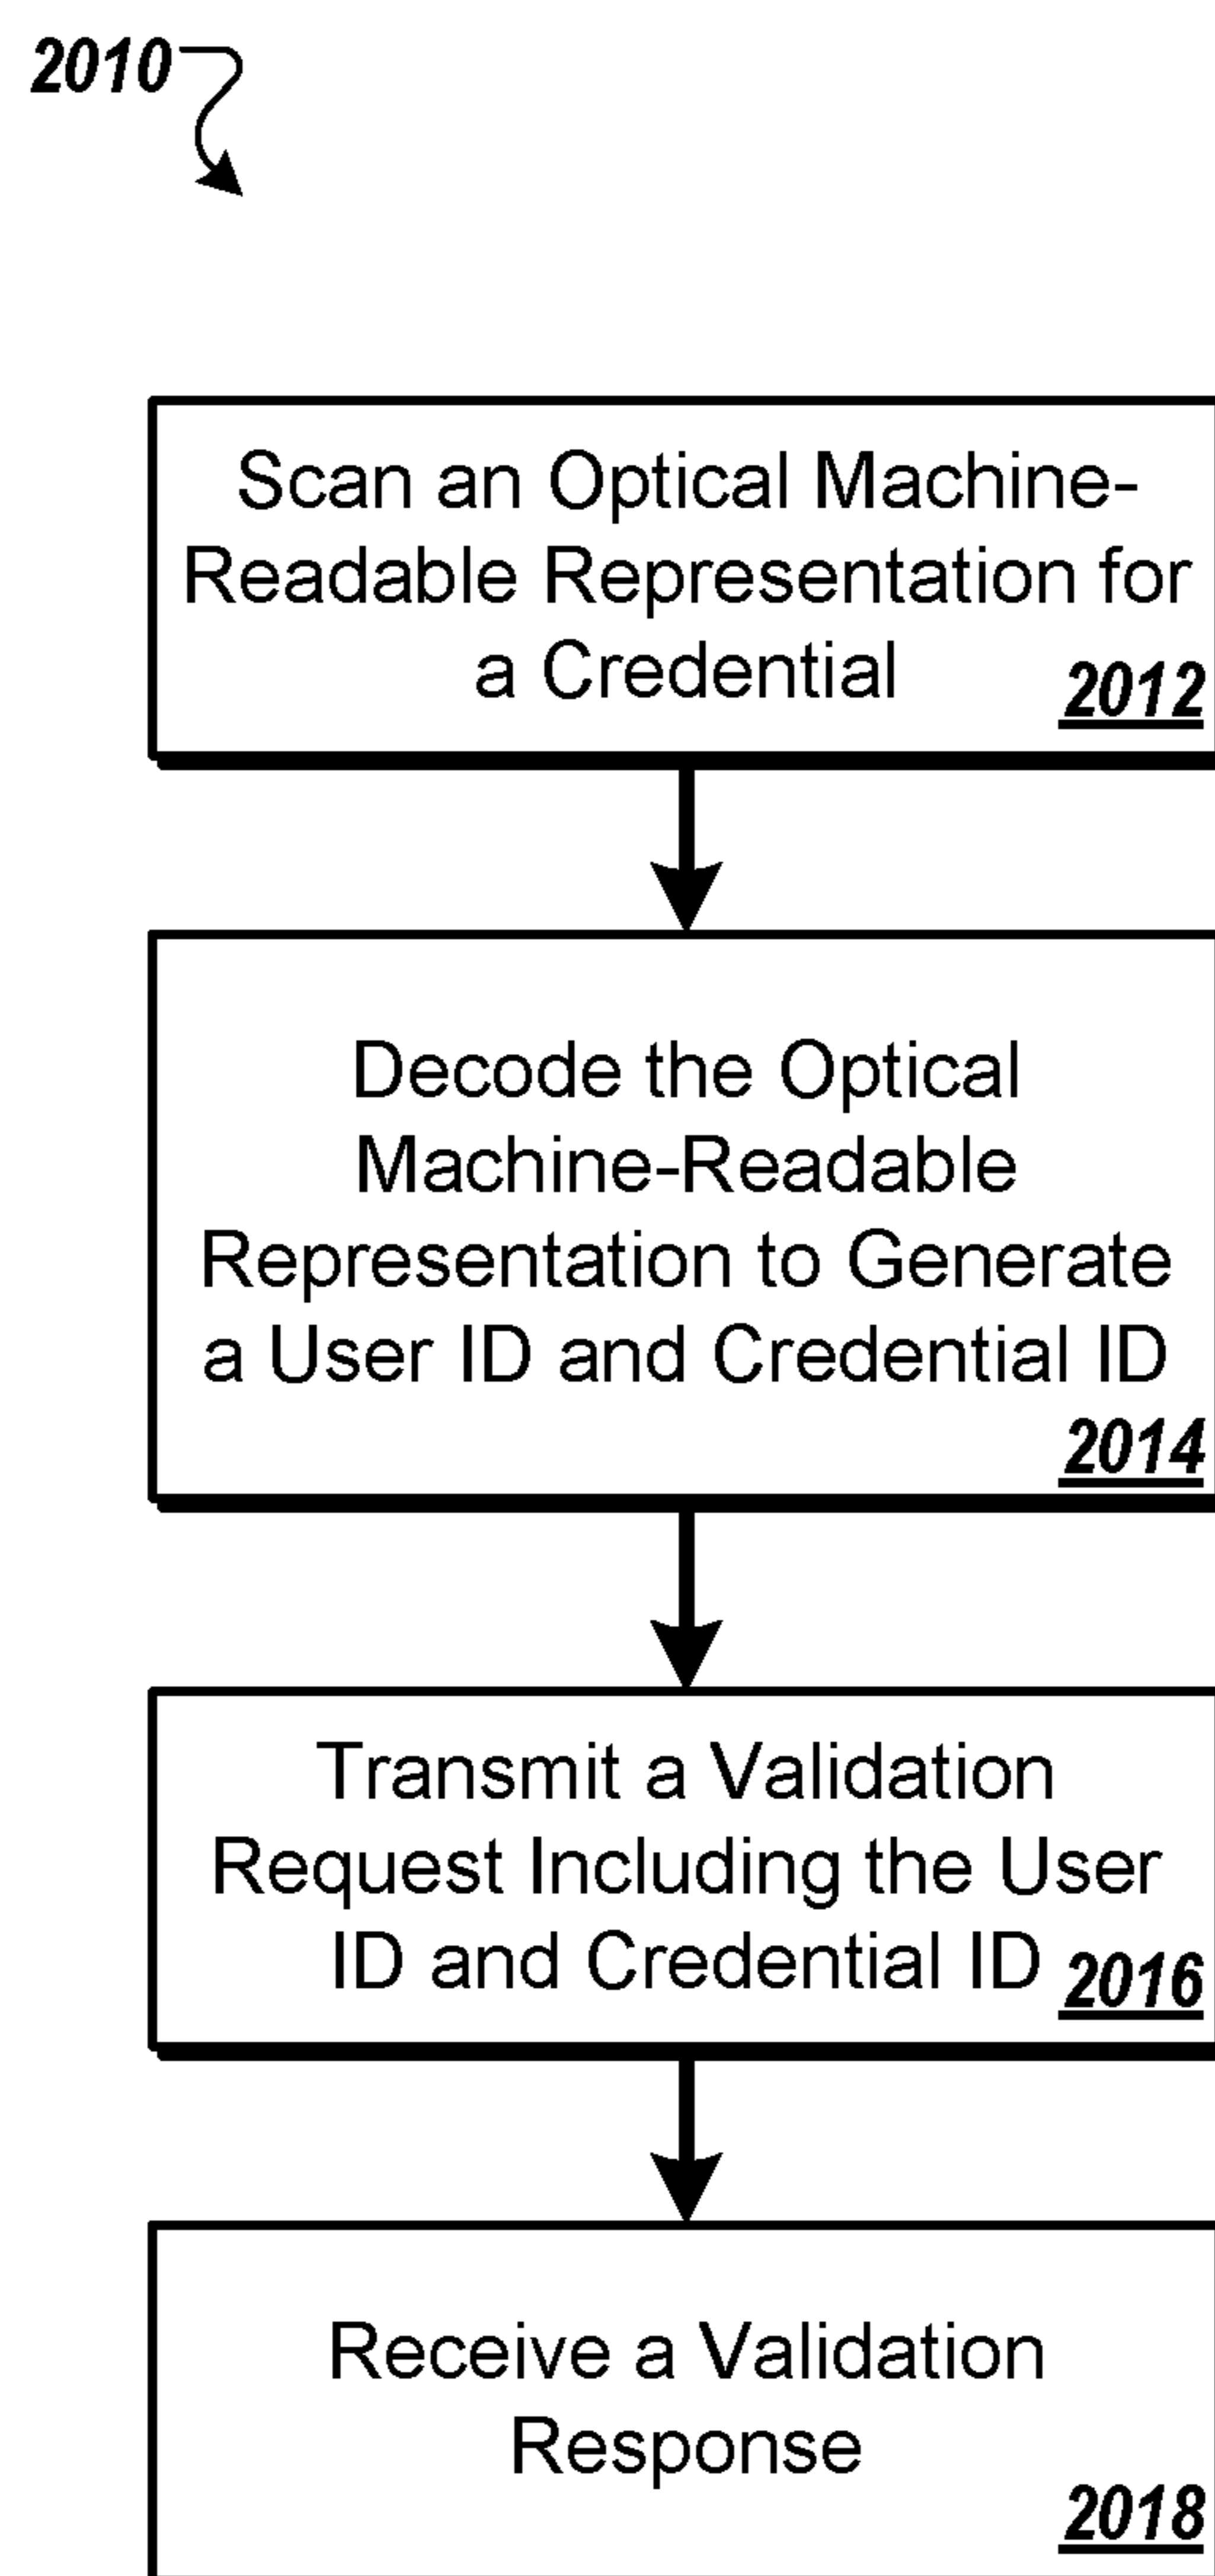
2010

Scan an Optical Machine-Readable Representation for a Credential 2012

Decode the Optical Machine-Readable Representation to Generate a User ID and Credential ID 2014

Transmit a Validation Request Including the User ID and Credential ID 2016

Receive a Validation Response 2018